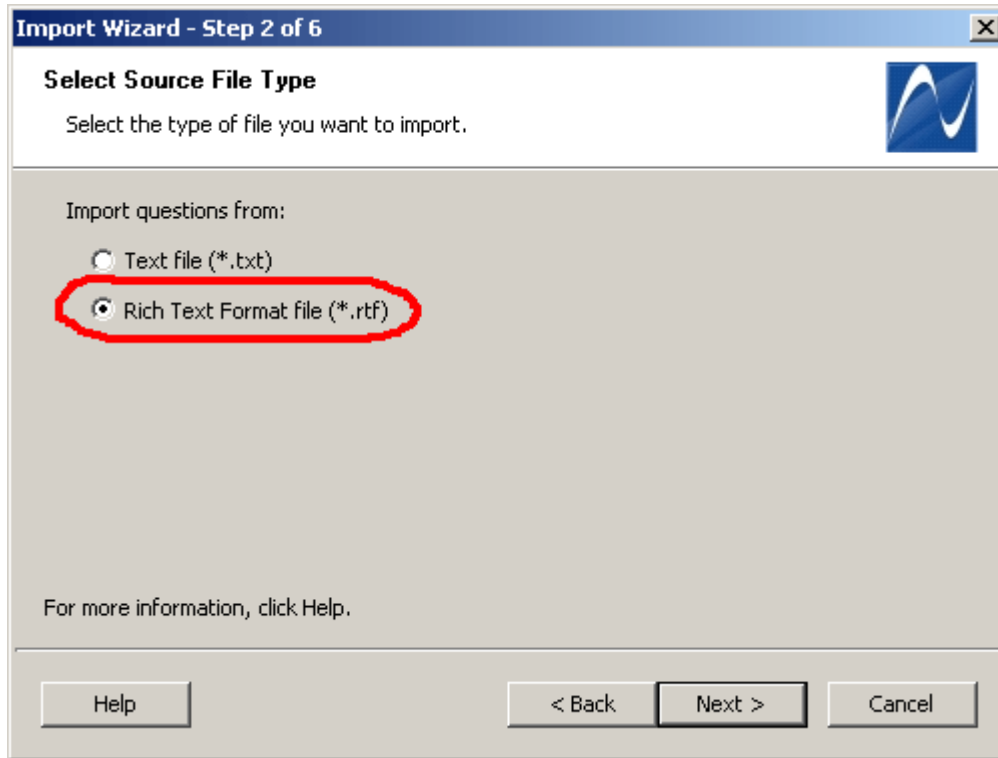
Import Wizard - Step 2 of 6

Select Source File Type

Select the type of file you want to import.

Import questions from:

Text file (*.txt)

Rich Text Format file (*.rtf)

For more information, click Help.

Help

< Back

Next >

Cancel